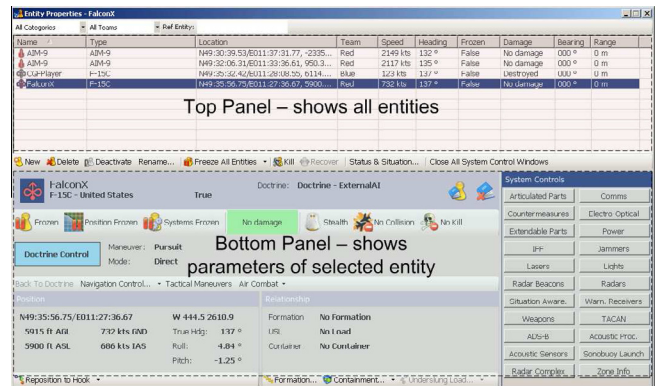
Entity Properties - FalconX

All Categories | All Teams | Ref Entity:

| Name | Type | Location | Team | Speed | Heading | Frozen | Damage | Bearing | Range |
|---|---|---|---|---|---|---|---|---|---|
| AIM-9 | AIM-9 | N49:30:39.53/E011:37:31.77, -2335... | Red | 2149 kts | 132 ° | False | No damage | 000 ° | 0 m |
| AIM-9 | AIM-9 | N49:32:06.31/E011:33:36.61, 950.3... | Red | 2117 kts | 135 ° | False | No damage | 000 ° | 0 m |
| CGFPlayer | F-15C | N49:35:32.42/E011:28:08.55, 6114.... | Blue | 123 kts | 137 ° | False | Destroyed | 000 ° | 0 m |
| FalconX | F-15C | N49:35:56.75/E011:27:36.67, 5900.... | Red | 732 kts | 137 ° | False | No damage | 000 ° | 0 m |

Top Panel – shows all entities

New | Delete | Deactivate | Rename... | Freeze All Entities | Kill | Recover | Status & Situation... | Close All System Control Windows

FalconX
F-15C - United States
True
Doctrine: Doctrine - ExternalAI

Frozen | Position Frozen | Systems Frozen | No damage | Stealth | No Collision | No Kill

Doctrine Control
Maneuver: Pursuit
Mode: Direct

Bottom Panel – shows parameters of selected entity

Back To Doctrine | Navigation Control... | Tactical Maneuvers | Air Combat

Position
N49:35:56.75/E011:27:36.67 W 444.5 2610.9
5915 ft AGL 732 kts GND True Hdg: 137 °
5900 ft ASL 686 kts IAS Roll: 4.84 °
Pitch: -1.25 °

Relationship
Formation No Formation
USL No Load
Container No Container

Reposition to Hook | Formation... | Containment... | Underslung Load...

System Controls
| Articulated Parts | Comms |
|---|---|
| Countermeasures | Electro Optical |
| Extendable Parts | Power |
| IFF | Jammers |
| Lasers | Lights |
| Radar Beacons | Radars |
| Situation Aware. | Warn. Receivers |
| Weapons | TACAN |
| ADS-B | Acoustic Proc. |
| Acoustic Sensors | Sonobuoy Launch |
| Radar Complex | Zone Info |